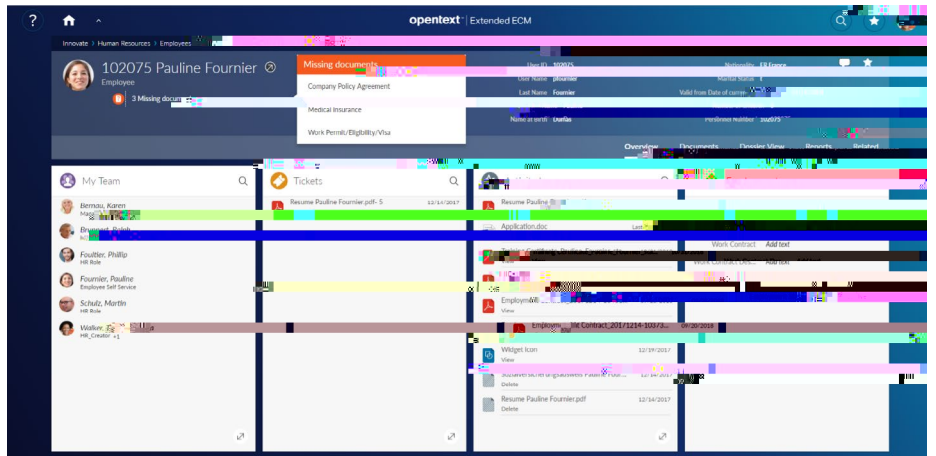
opentext | Extended ECM

Innovate > Human Resources > Employees

102075 Pauline Fournier
Employee

3 Missing docum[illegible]

Missing documents
Company Policy Agreement
Medical Insurance
Work Permit/Eligibility/Visa

User ID 102075
User Name pfournier
Last Name Fournier
Name at birth Duflas

Nationality Fill France
Marital Status 1
Valid from Date of curre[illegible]
Personnel Number 102075

Overview Documents Dossier View Reports Related

My Team
Bernau, Karen
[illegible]
Brugnard, Ralph
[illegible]
Foultier, Phillip
HR Role
Fournier, Pauline
Employee Self Service
Schulz, Martin
HR Role
Walker, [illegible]
HR_Creator +1

Tickets
Resume Pauline Fournier.pdf- 5 12/14/2017

Resume Pauline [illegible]
Application.doc Last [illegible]
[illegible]
Employm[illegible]
View
Employm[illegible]nt Contract_2017/1214-10373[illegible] 09/20/2018
Widget Icon 12/19/2017
View
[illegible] 12/14/2017
Delete
Resume Pauline Fournier.pdf 12/14/2017
Delete

Work Contract Add text
Work Contract Des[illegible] Add text